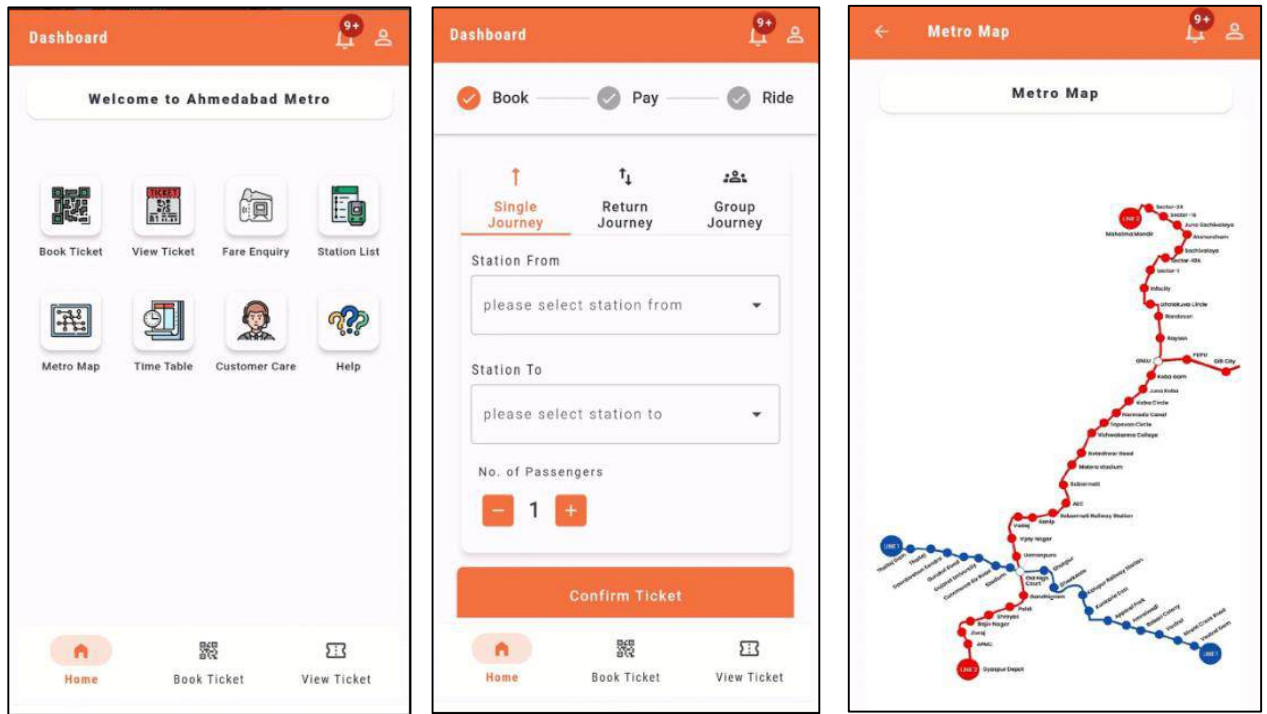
Dashboard 9+

Welcome to Ahmedabad Metro

Book Ticket
View Ticket
Fare Enquiry
Station List
Metro Map
Time Table
Customer Care
Help

Home
Book Ticket
View Ticket

Dashboard 9+

Book
Pay
Ride

Single Journey
Return Journey
Group Journey

Station From
please select station from

Station To
please select station to

No. of Passengers
− 1 +

Confirm Ticket

Home
Book Ticket
View Ticket

Metro Map 9+

Metro Map

LINE 2
Sector-24
Sector-16
Mahatma Mandir
Juna Sachivalaya
Akshardham
Sachivalaya
Sector-10A
Sector-1
Infocity
Dholakuva Circle
Randesan
Raysan
GNLU
PDPU
Gift City
Koba Gam
Juna Koba
Koba Circle
Narmada Canal
Tapovan Circle
Vishwakarma College
Motera Stadium
Sabarmati
AEC
Sabarmati Railway Station
Vadaj
Ranip
Vijay Nagar
Usmanpura
LINE 1
Thaltej
Doordarshan Kendra
Gurukul Road
Gujarat University
Commerce Six Road
Stadium
Old High Court
Shahpur
Gheekanta
Kalupur Railway Station
Kankaria East
Apparel Park
Amraiwadi
Rabari Colony
Vastral
Nirant Cross Road
Vastral Gam
Gandhigram
Paldi
Shreyas
Rajiv Nagar
Jivraj
APMC
Gyaspur Depot
LINE 1
LINE 2